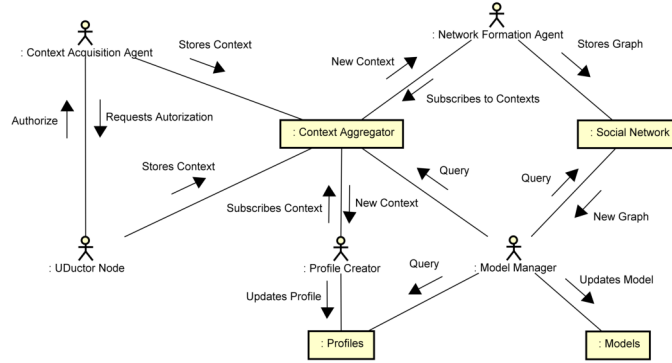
: Context Acquisition Agent

Stores Context

: Network Formation Agent

New Context

Stores Graph

Subscribes to Contexts

Authorize

Requests Autorization

: Context Aggregator

: Social Network

Stores Context

Query

Query

Subscribes Context

New Context

New Graph

: UDuctor Node

: Profile Creator

Query

: Model Manager

Updates Model

Updates Profile

: Profiles

: Models